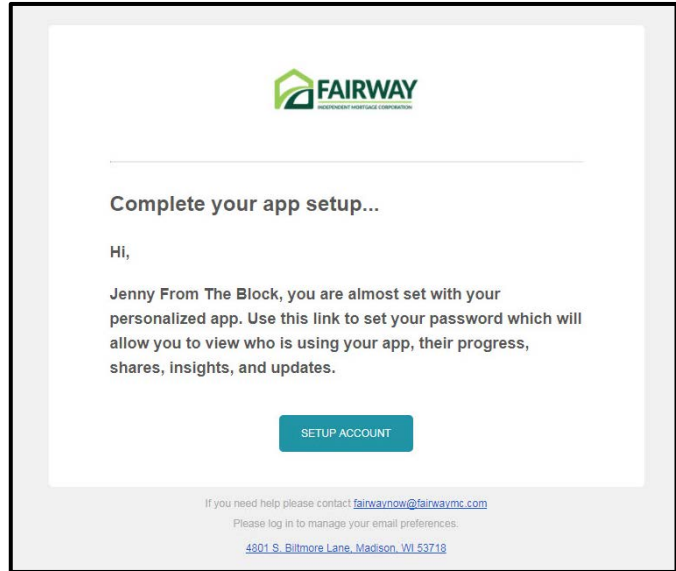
FAIRWAY
INDEPENDENT MORTGAGE CORPORATION

Complete your app setup...

Hi,

Jenny From The Block, you are almost set with your personalized app. Use this link to set your password which will allow you to view who is using your app, their progress, shares, insights, and updates.

SETUP ACCOUNT

If you need help please contact fairwaynow@fairwaymc.com

Please log in to manage your email preferences.

4801 S. Biltmore Lane, Madison, WI 53718